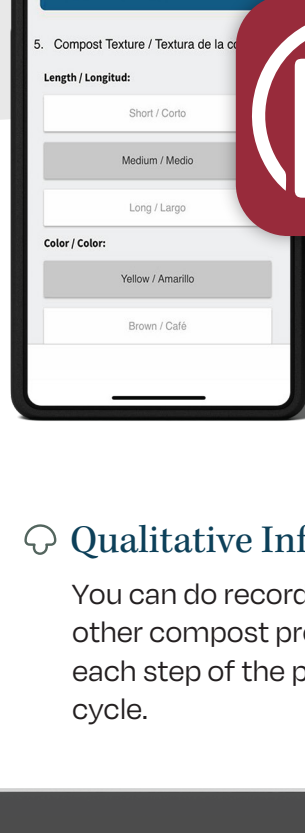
5. Compost Texture / Textura de la co

Length / Longitud:

Short / Corto

Medium / Medio

Long / Largo

Color / Color:

Yellow / Amarillo

Brown / Café

Qualitative Inf

You can do record other compost pr each step of the p cycle.